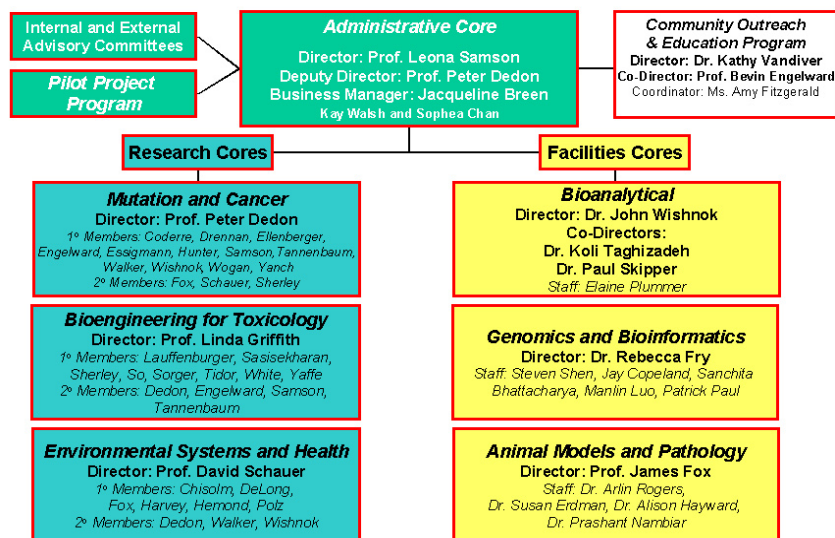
Internal and External Advisory Committees

Pilot Project Program

Administrative Core
Director: Prof. Leona Samson
Deputy Director: Prof. Peter Dedon
Business Manager: Jacqueline Breen
Kay Walsh and Sophea Chan

Community Outreach & Education Program
Director: Dr. Kathy Vandiver
Co-Director: Prof. Bevin Engelward
Coordinator: Ms. Amy Fitzgerald

Research Cores

Facilities Cores

Mutation and Cancer
Director: Prof. Peter Dedon
1° Members: Coderre, Drennan, Ellenberger, Engelward, Essigmann, Hunter, Samson, Tannenbaum, Walker, Wishnok, Wogan, Yanch
2° Members: Fox, Schauer, Sherley

Bioanalytical
Director: Dr. John Wishnok
Co-Directors:
Dr. Koli Taghizadeh
Dr. Paul Skipper
Staff: Elaine Plummer

Bioengineering for Toxicology
Director: Prof. Linda Griffith
1° Members: Lauffenburger, Sasisekharan, Sherley, So, Sorger, Tidor, White, Yaffe
2° Members: Dedon, Engelward, Samson, Tannenbaum

Genomics and Bioinformatics
Director: Dr. Rebecca Fry
Staff: Steven Shen, Jay Copeland, Sanchita Bhattacharya, Manlin Luo, Patrick Paul

Environmental Systems and Health
Director: Prof. David Schauer
1° Members: Chisolm, DeLong, Fox, Harvey, Hemond, Polz
2° Members: Dedon, Walker, Wishnok

Animal Models and Pathology
Director: Prof. James Fox
Staff: Dr. Arlin Rogers, Dr. Susan Erdman, Dr. Alison Hayward, Dr. Prashant Nambiar